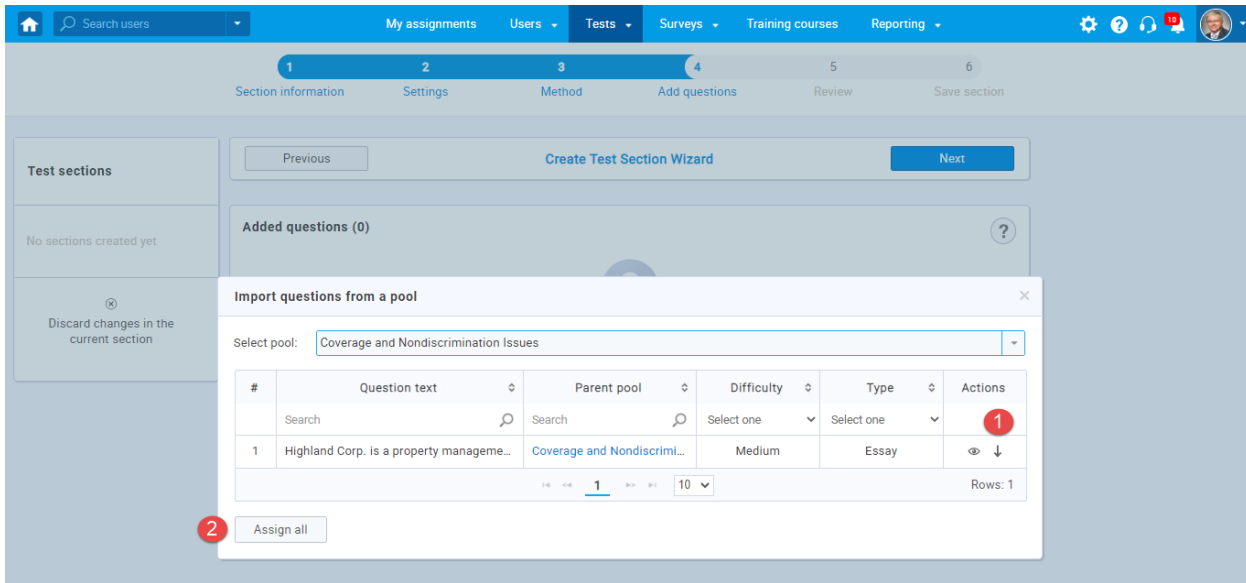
Search users
My assignments Users Tests Surveys Training courses Reporting
10

1 Section information
2 Settings
3 Method
4 Add questions
5 Review
6 Save section

Test sections

No sections created yet

Discard changes in the current section

Previous
Create Test Section Wizard
Next

Added questions (0)

Import questions from a pool

Select pool: Coverage and Nondiscrimination Issues

| # | Question text | Parent pool | Difficulty | Type | Actions |
|---|---|---|---|---|---|
| | Search | Search | Select one | Select one | 1 |
| 1 | Highland Corp. is a property manageme... | Coverage and Nondiscrimi... | Medium | Essay | |

1 10 Rows: 1

2 Assign all